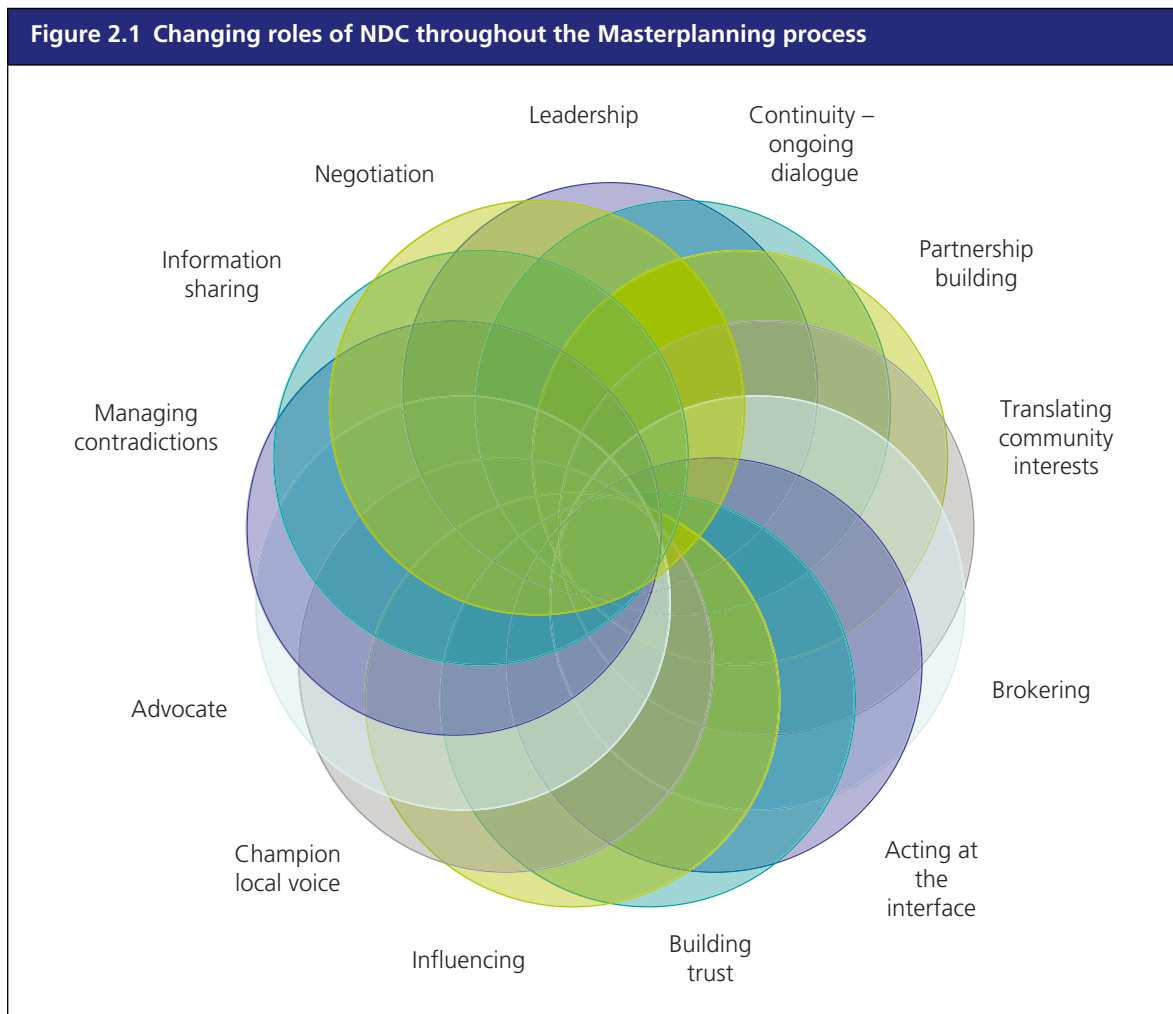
Figure 2.1 Changing roles of NDC throughout the Masterplanning process

Leadership

Continuity – ongoing dialogue

Partnership building

Translating community interests

Brokering

Acting at the interface

Building trust

Influencing

Champion local voice

Advocate

Managing contradictions

Information sharing

Negotiation